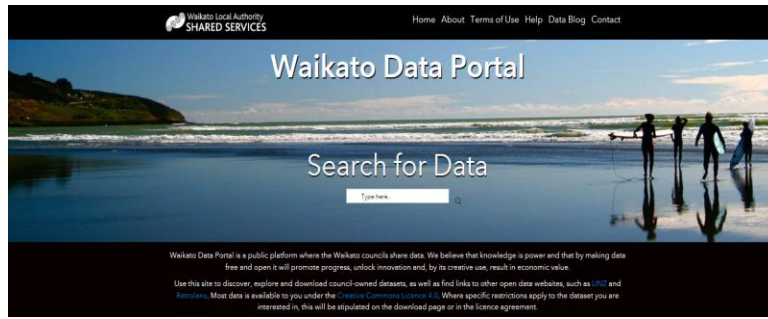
Waikato Local Authority
SHARED SERVICES

Home About Terms of Use Help Data Blog Contact

Waikato Data Portal

Search for Data

Type here...

Waikato Data Portal is a public platform where the Waikato councils share data. We believe that knowledge is power and that by making data free and open it will promote progress, unlock innovation and, by its creative use, result in economic value.

Use this site to discover, explore and download council-owned datasets, as well as find links to other open data websites, such as LINZ and Retrolens. Most data is available to you under the Creative Commons Licence 4.0. Where specific restrictions apply to the dataset you are interested in, this will be stipulated on the download page or in the licence agreement.